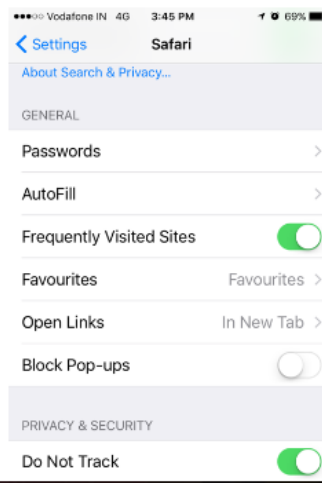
●●●○○ Vodafone IN 4G 3:45 PM 69%

< Settings Safari

About Search & Privacy...

GENERAL

Passwords

AutoFill

Frequently Visited Sites

Favourites Favourites

Open Links In New Tab

Block Pop-ups

PRIVACY & SECURITY

Do Not Track